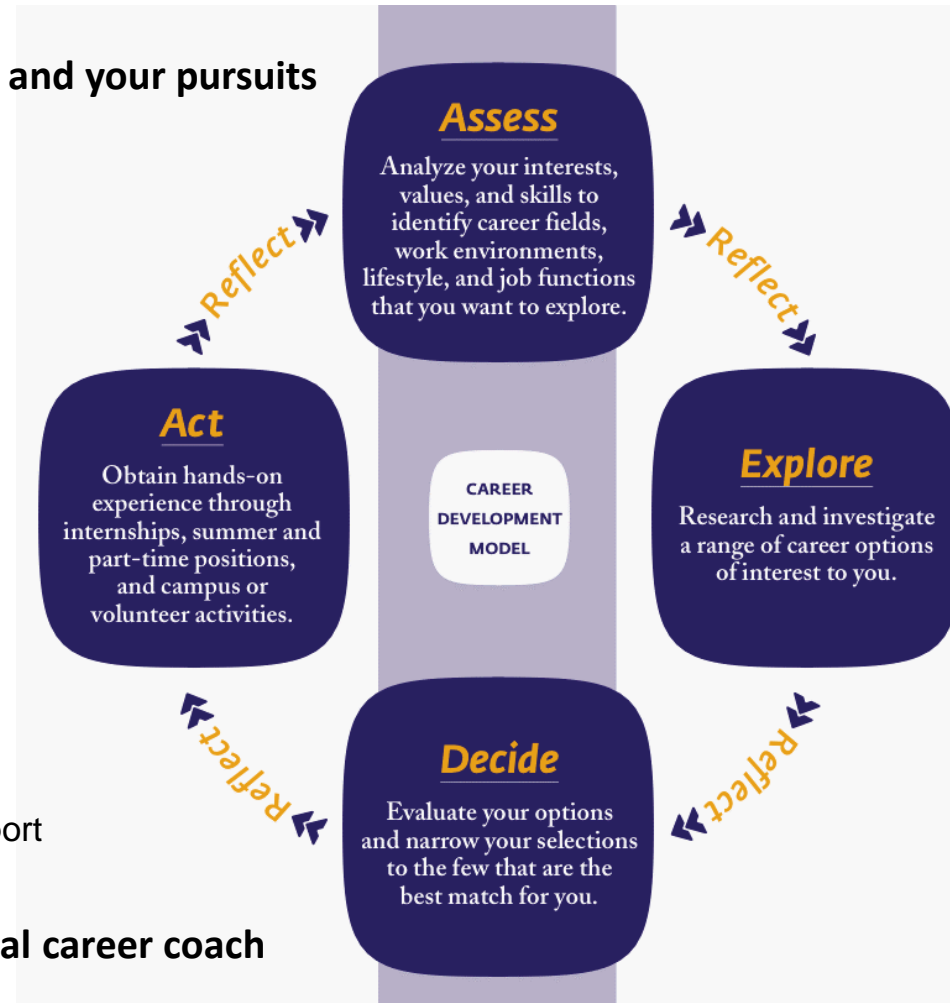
and your pursuits

Assess

Analyze your interests, values, and skills to identify career fields, work environments, lifestyle, and job functions that you want to explore.

Reflect

Reflect

Act

Obtain hands-on experience through internships, summer and part-time positions, and campus or volunteer activities.

CAREER DEVELOPMENT MODEL

Explore

Research and investigate a range of career options of interest to you.

Reflect

Reflect

Decide

Evaluate your options and narrow your selections to the few that are the best match for you.

ort

al career coach